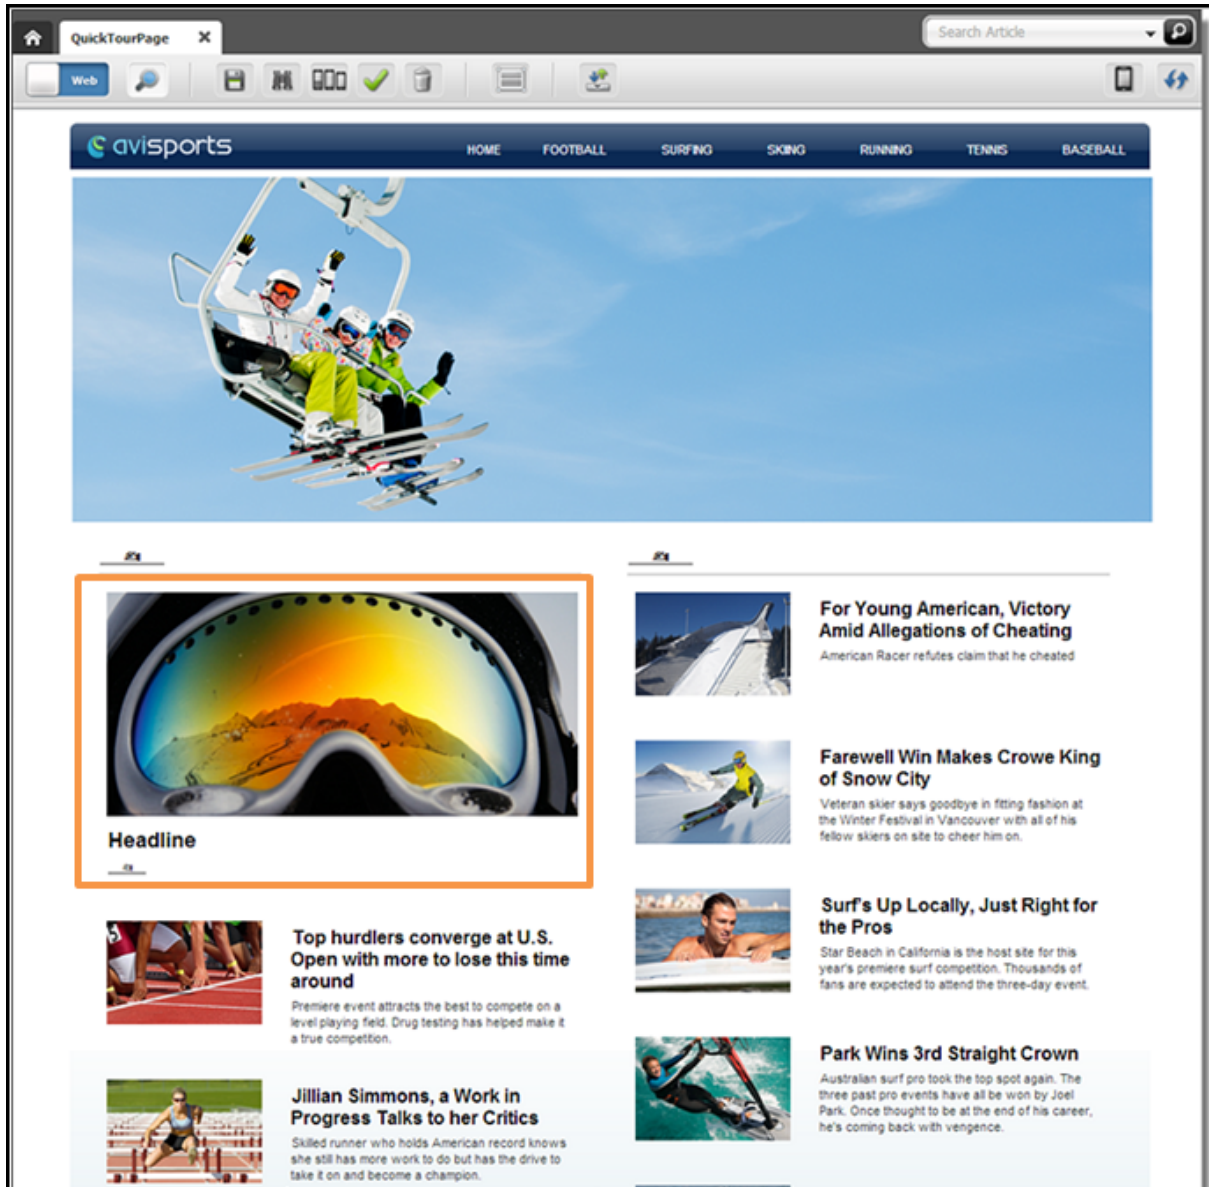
QuickTourPage

Search Article

Web

avisports

HOME FOOTBALL SURFING SKIING RUNNING TENNIS BASEBALL

Headline

Top hurdlers converge at U.S. Open with more to lose this time around

Premiere event attracts the best to compete on a level playing field. Drug testing has helped make it a true competition.

Jillian Simmons, a Work in Progress Talks to her Critics

Skilled runner who holds American record knows she still has more work to do but has the drive to take it on and become a champion.

For Young American, Victory Amid Allegations of Cheating

American Racer refutes claim that he cheated

Farewell Win Makes Crowe King of Snow City

Veteran skier says goodbye in fitting fashion at the Winter Festival in Vancouver with all of his fellow skiers on site to cheer him on.

Surf's Up Locally, Just Right for the Pros

Star Beach in California is the host site for this year's premiere surf competition. Thousands of fans are expected to attend the three-day event.

Park Wins 3rd Straight Crown

Australian surf pro took the top spot again. The three past pro events have all be won by Joel Park. Once thought to be at the end of his career, he's coming back with vengence.